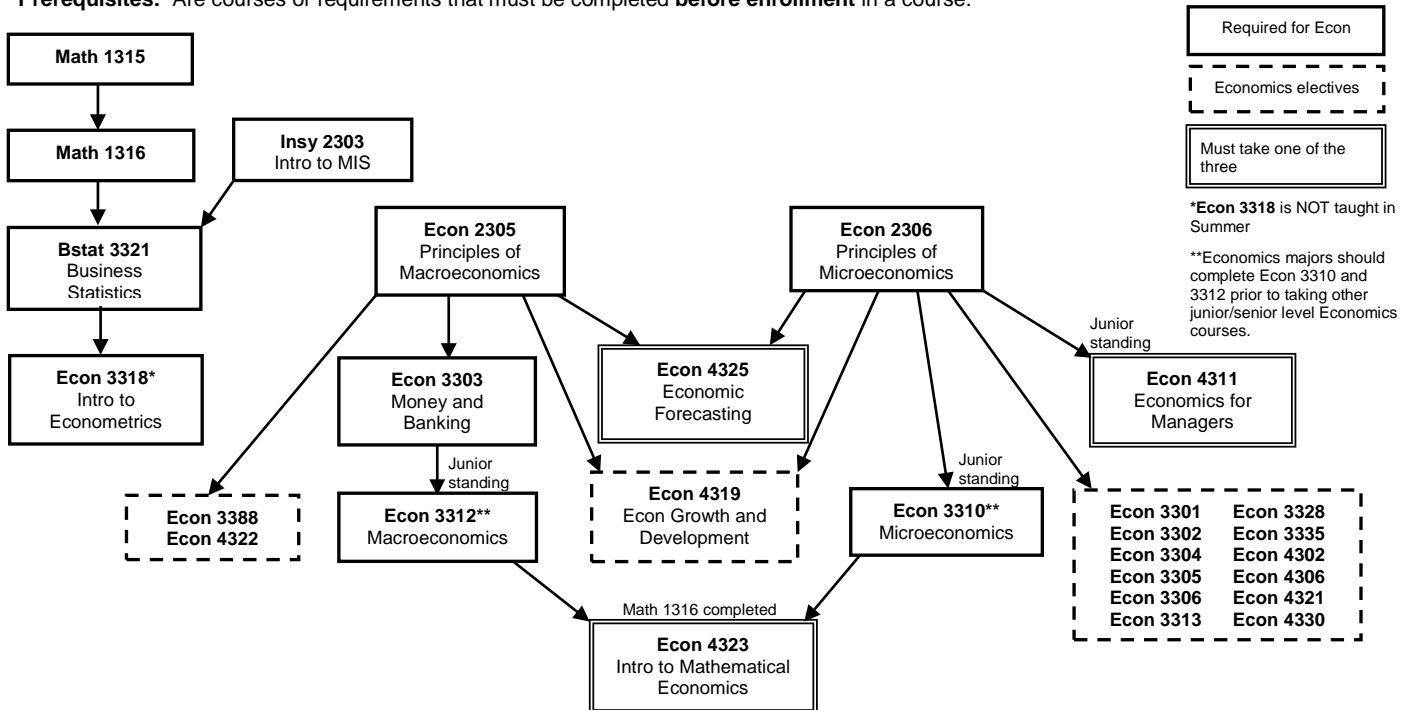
**Prerequisites:** Are courses or requirements that must be completed **before enrollment** in a course.

Required for Econ

Economics electives

Must take one of the three

***Econ 3318** is NOT taught in Summer

**Economics majors should complete Econ 3310 and 3312 prior to taking other junior/senior level Economics courses.

**Math 1315**

**Math 1316**

**Insy 2303**
Intro to MIS

**Bstat 3321**
Business Statistics

**Econ 3318***
Intro to Econometrics

**Econ 2305**
Principles of Macroeconomics

**Econ 2306**
Principles of Microeconomics

**Econ 3303**
Money and Banking

**Econ 4325**
Economic Forecasting

Junior standing

**Econ 4311**
Economics for Managers

Junior standing

**Econ 3388**
**Econ 4322**

**Econ 3312****
Macroeconomics

**Econ 4319**
Econ Growth and Development

Junior standing

**Econ 3310****
Microeconomics

| | |
|---|---|
| **Econ 3301** | **Econ 3328** |
| **Econ 3302** | **Econ 3335** |
| **Econ 3304** | **Econ 4302** |
| **Econ 3305** | **Econ 4306** |
| **Econ 3306** | **Econ 4321** |
| **Econ 3313** | **Econ 4330** |

Math 1316 completed

**Econ 4323**
Intro to Mathematical Economics